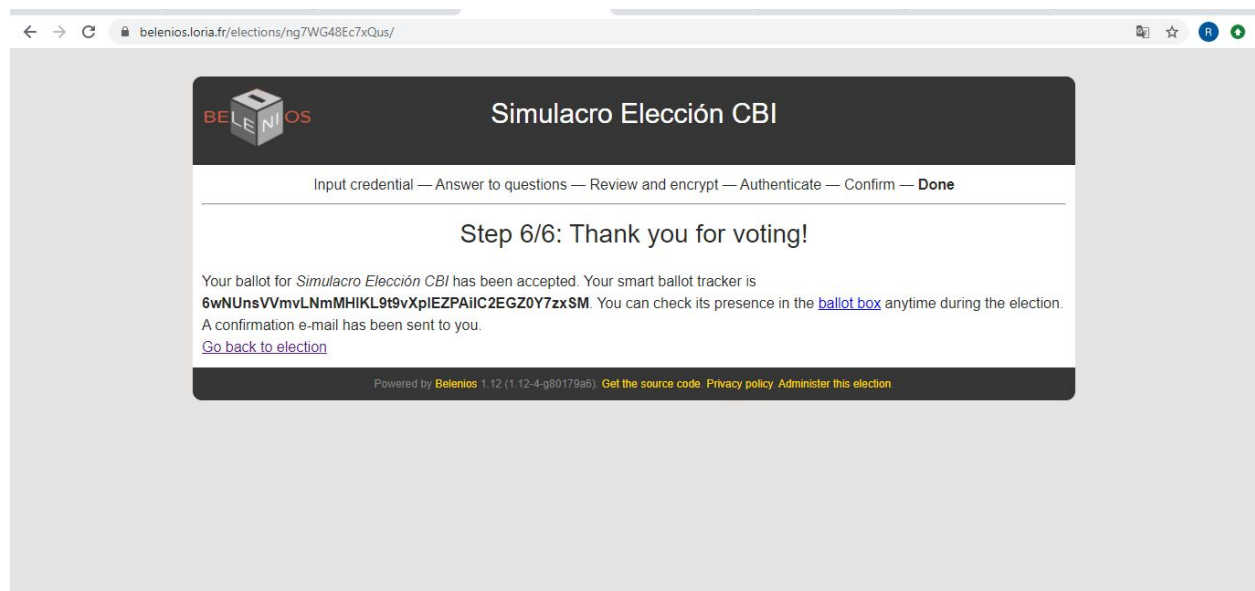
belenios.loria.fr/elections/ng7WG48Ec7xQus/

BELENIOS

Simulacro Elección CBI

Input credential — Answer to questions — Review and encrypt — Authenticate — Confirm — **Done**

Step 6/6: Thank you for voting!

Your ballot for *Simulacro Elección CBI* has been accepted. Your smart ballot tracker is **6wNUnsVVmvLNmMHIKL9t9vXplEZPAilC2EGZ0Y7zxSM**. You can check its presence in the ballot box anytime during the election. A confirmation e-mail has been sent to you.
Go back to election

Powered by Belenios 1.12 (1.12-4-g80179a6). Get the source code. Privacy policy. Administer this election.